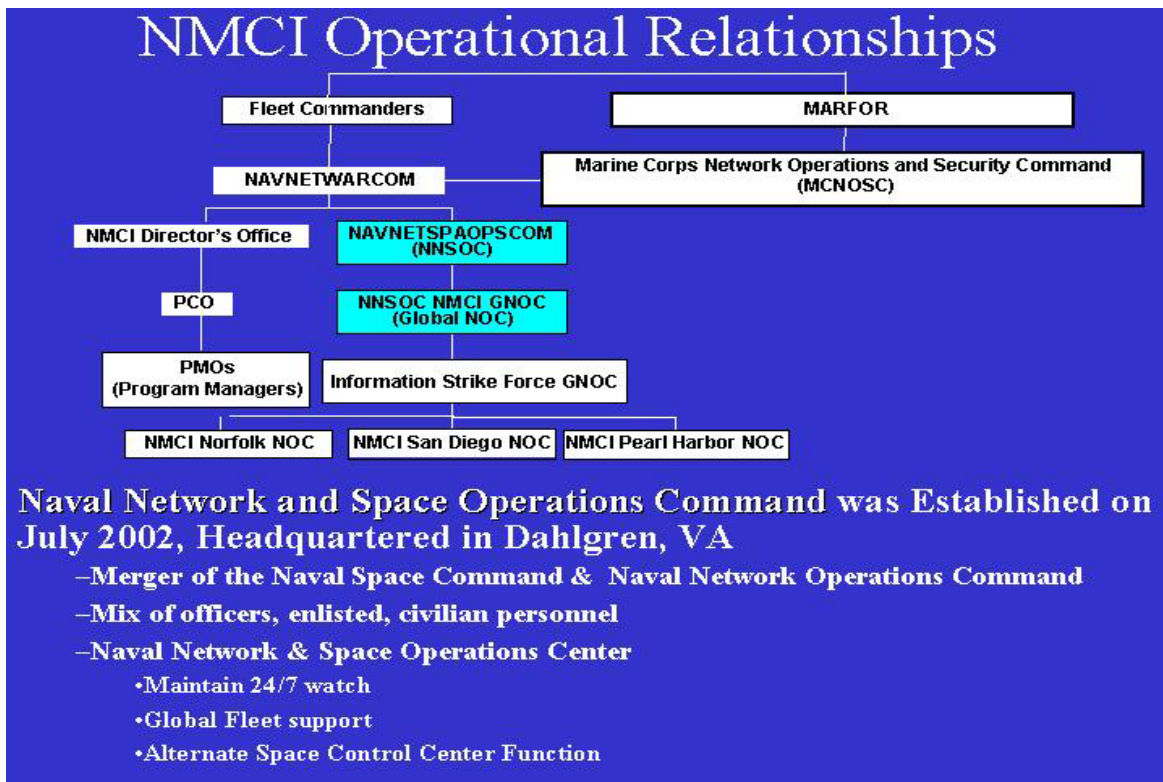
NMCI Operational Relationships

Fleet Commanders

MARFOR

NAVNETWARCOM

Marine Corps Network Operations and Security Command (MCNOSC)

NMCI Director's Office

NAVNETSPAOPSCOM (NNSOC)

PCO

NNSOC NMCI GNOC (Global NOC)

PMOs (Program Managers)

Information Strike Force GNOC

NMCI Norfolk NOC

NMCI San Diego NOC

NMCI Pearl Harbor NOC

Naval Network and Space Operations Command was Established on July 2002, Headquartered in Dahlgren, VA

–Merger of the Naval Space Command & Naval Network Operations Command

–Mix of officers, enlisted, civilian personnel

–Naval Network & Space Operations Center

•Maintain 24/7 watch

•Global Fleet support

•Alternate Space Control Center Function